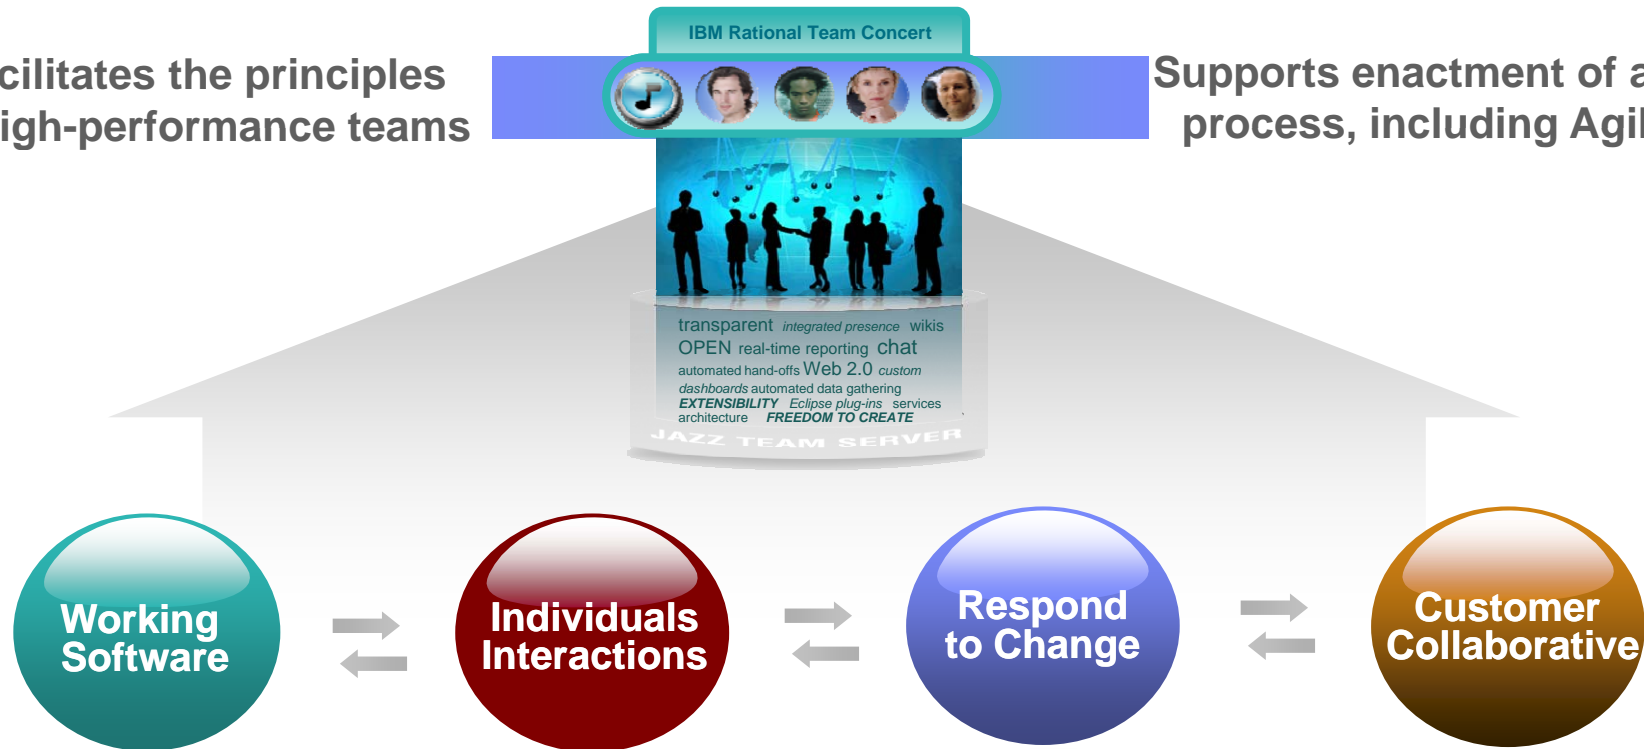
cilitates the principles
igh-performance teams

IBM Rational Team Concert

Supports enactment of a
process, including Agil

transparent integrated presence wikis
OPEN real-time reporting chat
automated hand-offs Web 2.0 custom
dashboards automated data gathering
EXTENSIBILITY Eclipse plug-ins services
architecture FREEDOM TO CREATE
JAZZ TEAM SERVER

Working Software

Individuals Interactions

Respond to Change

Customer Collaborative